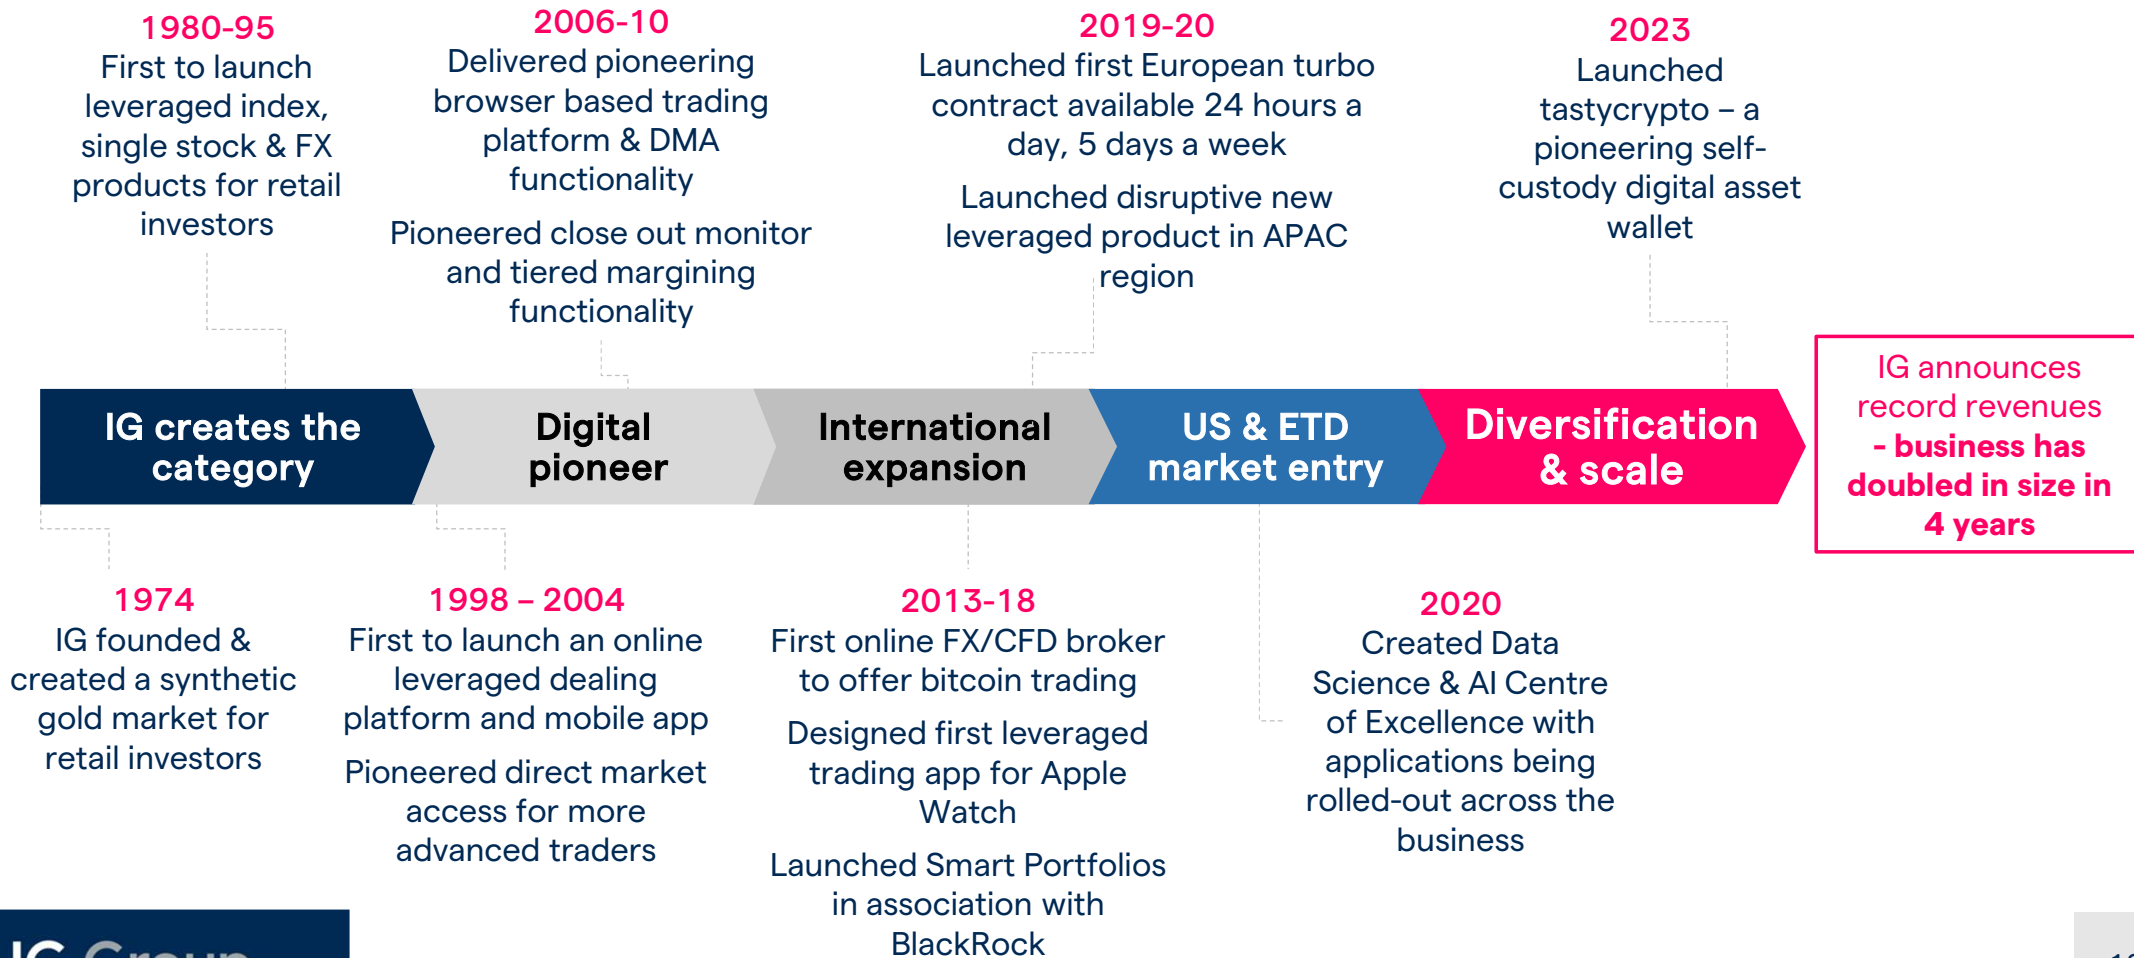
1980-95
First to launch leveraged index, single stock & FX products for retail investors

2006-10
Delivered pioneering browser based trading platform & DMA functionality

Pioneered close out monitor and tiered margining functionality

2019-20
Launched first European turbo contract available 24 hours a day, 5 days a week

Launched disruptive new leveraged product in APAC region

2023
Launched tastycrypto – a pioneering self-custody digital asset wallet

IG creates the category

Digital pioneer

International expansion

US & ETD market entry

Diversification & scale

IG announces record revenues - business has doubled in size in 4 years

1974
IG founded & created a synthetic gold market for retail investors

1998 – 2004
First to launch an online leveraged dealing platform and mobile app

Pioneered direct market access for more advanced traders

2013-18
First online FX/CFD broker to offer bitcoin trading

Designed first leveraged trading app for Apple Watch

Launched Smart Portfolios in association with BlackRock

2020
Created Data Science & AI Centre of Excellence with applications being rolled-out across the business

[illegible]